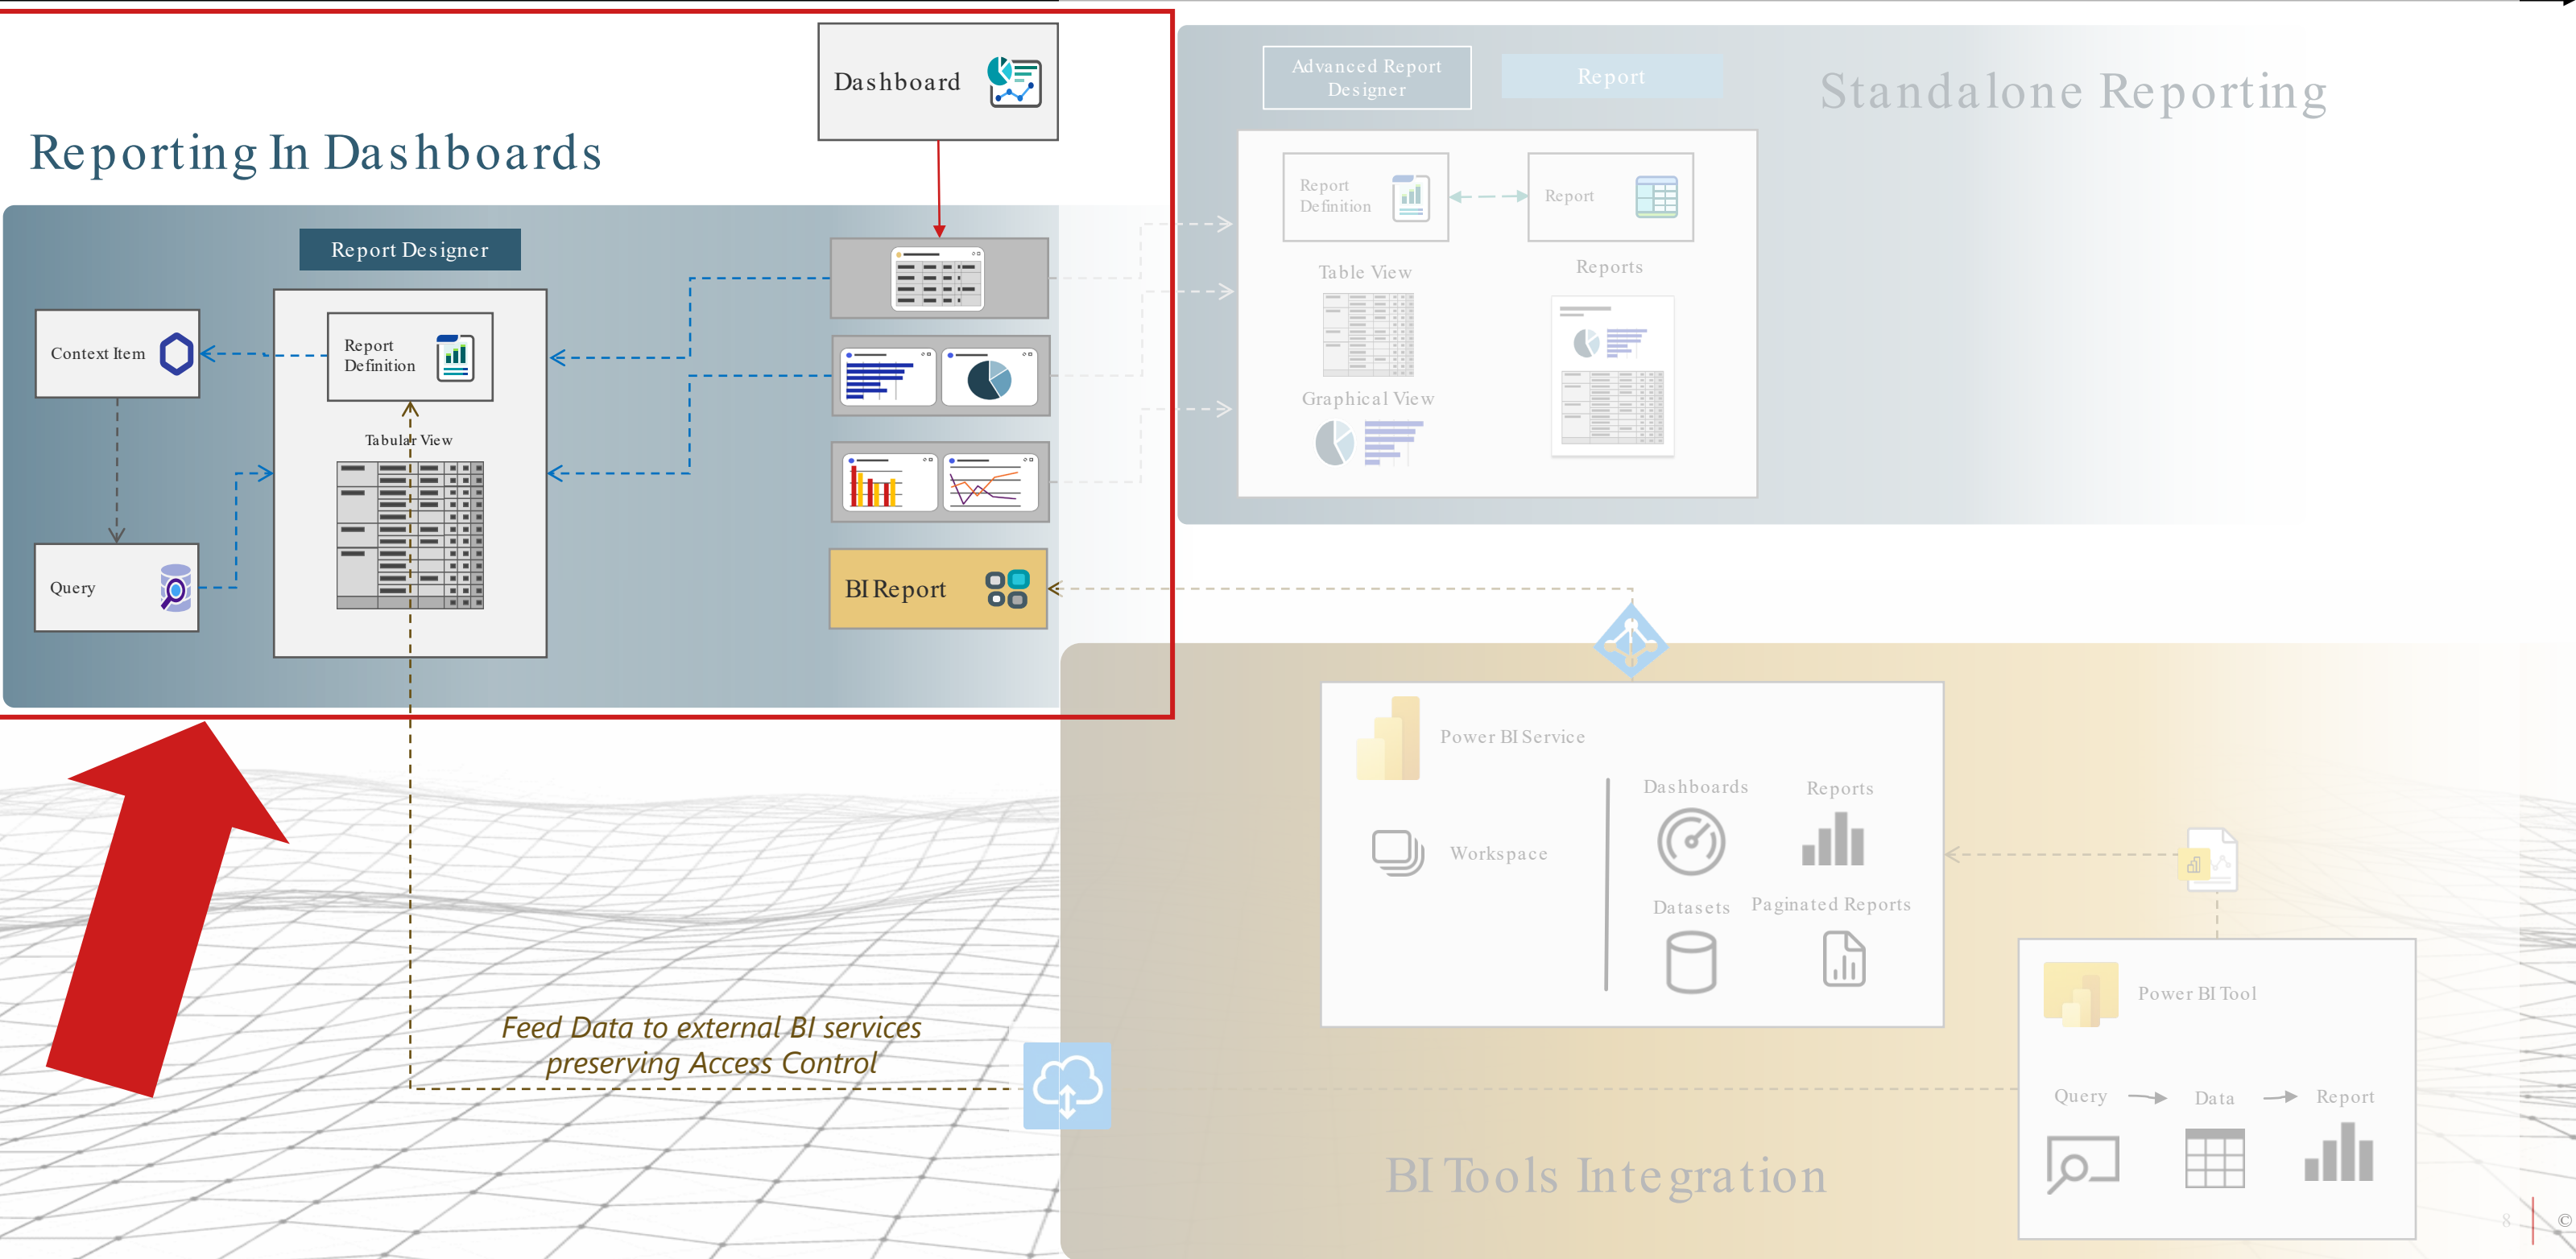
Reporting In Dashboards

Dashboard

Report Designer

Context Item

Report Definition

Tabular View

Query

BI Report

Feed Data to external BI services preserving Access Control

Advanced Report Designer

Report

Standalone Reporting

Report Definition

Report

Table View

Reports

Graphical View

Power BI Service

Workspace

Dashboards

Reports

Datasets

Paginated Reports

Power BI Tool

Query

Data

Report

BI Tools Integration

8